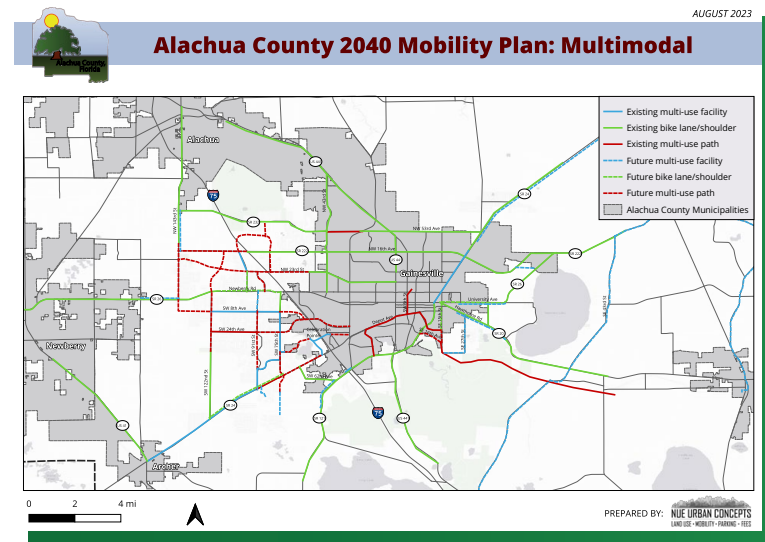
AUGUST 2023

Alachua County Florida

Alachua County 2040 Mobility Plan: Multimodal

Existing multi-use facility
Existing bike lane/shoulder
Existing multi-use path
Future multi-use facility
Future bike lane/shoulder
Future multi-use path
Alachua County Municipalities

Alachua
Gainesville
Newberry
Archer

75
75

NW 53rd Ave
NW 39th Ave
NW 16th Ave
NW 8th Ave
Newberry Rd
University Ave
SW 8th Ave
SW 24th Ave
Archer Rd

0 2 4 mi

PREPARED BY: NUE URBAN CONCEPTS LAND USE • MOBILITY • PARKING • FEES